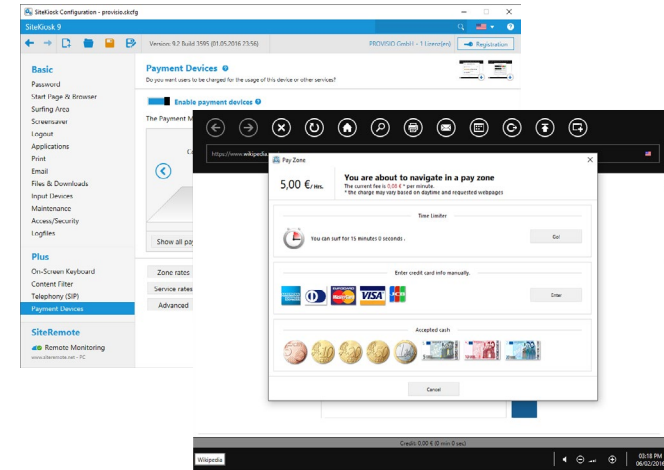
SiteKiosk Configuration - provisio.skcfg

SiteKiosk 9

Version: 9.2 Build 3595 (01.05.2016 23:56)

PROVISIO GmbH - 1 Lizenz(en)

Registration

Basic
Password
Start Page & Browser
Surfing Area
Screensaver
Logout
Applications
Print
Email
Files & Downloads
Input Devices
Maintenance
Access/Security
Logfiles

Plus
On-Screen Keyboard
Content Filter
Telephony (SIP)
Payment Devices

SiteRemote
Remote Monitoring
www.siteremote.net - PC

Payment Devices
Do you want users to be charged for the usage of this device or other services?

Enable payment devices

The Payment M

Show all pa

Zone rates
Service rates
Advanced

https://www.wikipedia

Pay Zone

5,00 €/Min.

You are about to navigate in a pay zone
The current fee is 0.08 € * per minute.
* the charge may vary based on daytime and requested webpages

Time Limiter

You can surf for 15 minutes 0 seconds .

Go!

Enter credit card info manually.

VISA

Enter

Accepted cash

Cancel

Credit: 0,00 € (0 min 0 sec)

Wikipedia

03:18 PM
06/02/2016